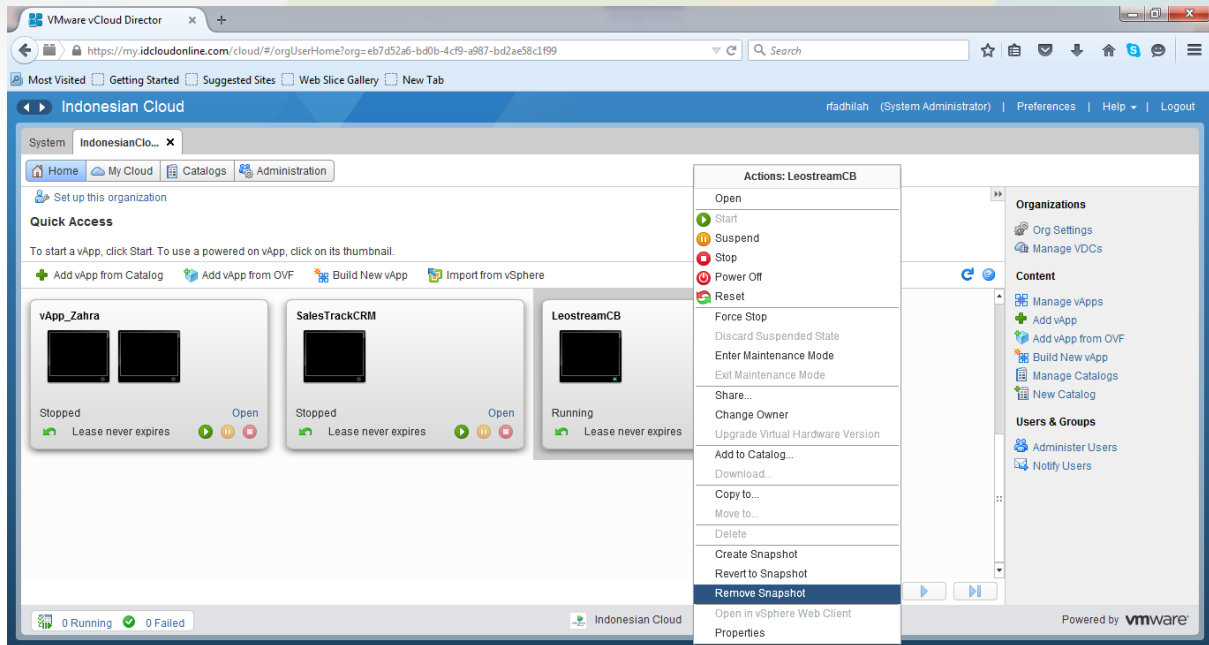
VMware vCloud Director ✕ +

https://my.idcloudonline.com/cloud/#/orgUserHome?org=eb7d52a6-bd0b-4cf9-a987-bd2ae58c1f99

Search

Most Visited Getting Started Suggested Sites Web Slice Gallery New Tab

Indonesian Cloud

rfadhilah (System Administrator) | Preferences | Help | Logout

System IndonesianClo... ✕

Home My Cloud Catalogs Administration

Set up this organization

Quick Access

To start a vApp, click Start. To use a powered on vApp, click on its thumbnail.

Add vApp from Catalog Add vApp from OVF Build New vApp Import from vSphere

vApp_Zahra
Stopped Open
Lease never expires

SalesTrackCRM
Stopped Open
Lease never expires

LeostreamCB
Running
Lease never expires

Actions: LeostreamCB
Open
Start
Suspend
Stop
Power Off
Reset
Force Stop
Discard Suspended State
Enter Maintenance Mode
Exit Maintenance Mode
Share...
Change Owner
Upgrade Virtual Hardware Version
Add to Catalog...
Download...
Copy to...
Move to...
Delete
Create Snapshot
Revert to Snapshot
Remove Snapshot
Open in vSphere Web Client
Properties

Organizations
Org Settings
Manage VDCs

Content
Manage vApps
Add vApp
Add vApp from OVF
Build New vApp
Manage Catalogs
New Catalog

Users & Groups
Administer Users
Notify Users

0 Running 0 Failed

Indonesian Cloud

Powered by vmware